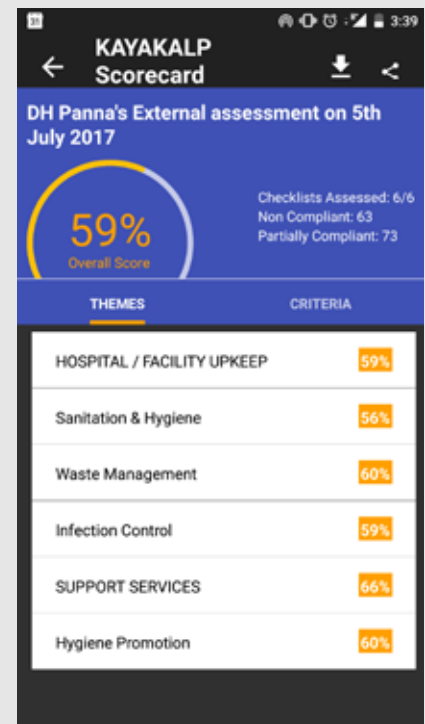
31 3:39

KAYAKALP Scorecard

DH Panna's External assessment on 5th July 2017

59%
Overall Score

Checklists Assessed: 6/6
Non Compliant: 63
Partially Compliant: 73

THEMES
CRITERIA

HOSPITAL / FACILITY UPKEEP 59%

Sanitation & Hygiene 56%

Waste Management 60%

Infection Control 59%

SUPPORT SERVICES 66%

Hygiene Promotion 60%